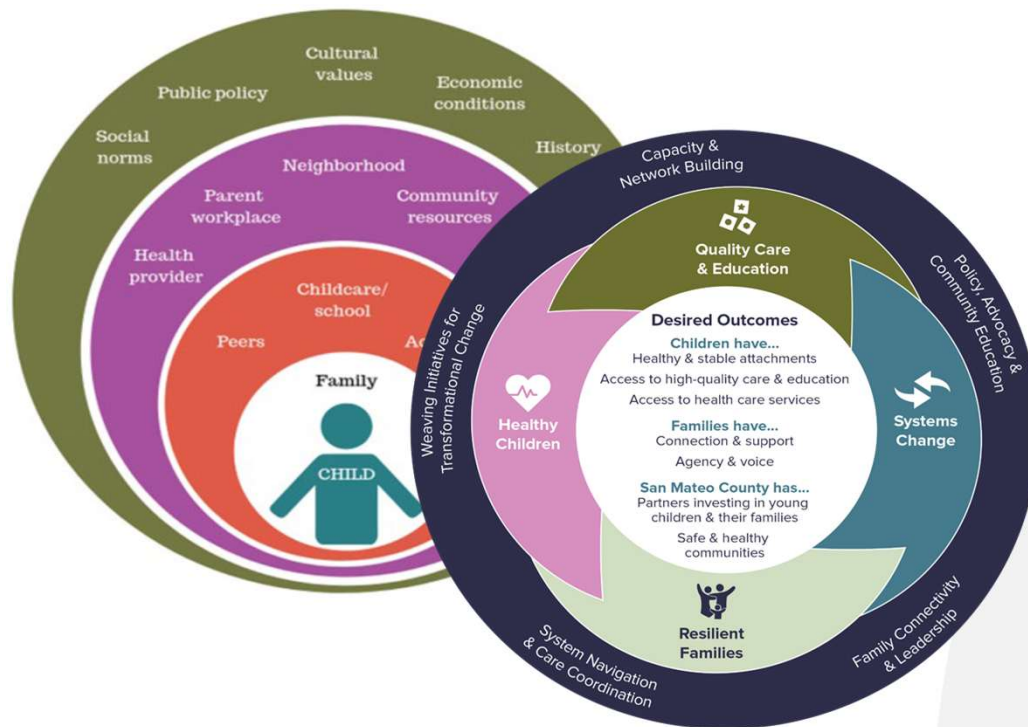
Cultural values

Public policy

Economic conditions

Social norms

History

Neighborhood

Parent workplace

Community resources

Health provider

Childcare/ school

Peers

Ac

Family

CHILD

Capacity & Network Building

Quality Care & Education

Policy Advocacy & Community Education

Weaving Initiatives for Transformational Change

Desired Outcomes

Children have...
Healthy & stable attachments
Access to high-quality care & education
Access to health care services

Families have...
Connection & support
Agency & voice

San Mateo County has...
Partners investing in young children & their families
Safe & healthy communities

Healthy Children

Systems Change

Resilient Families

System Navigation & Care Coordination

Family Connectivity & Leadership